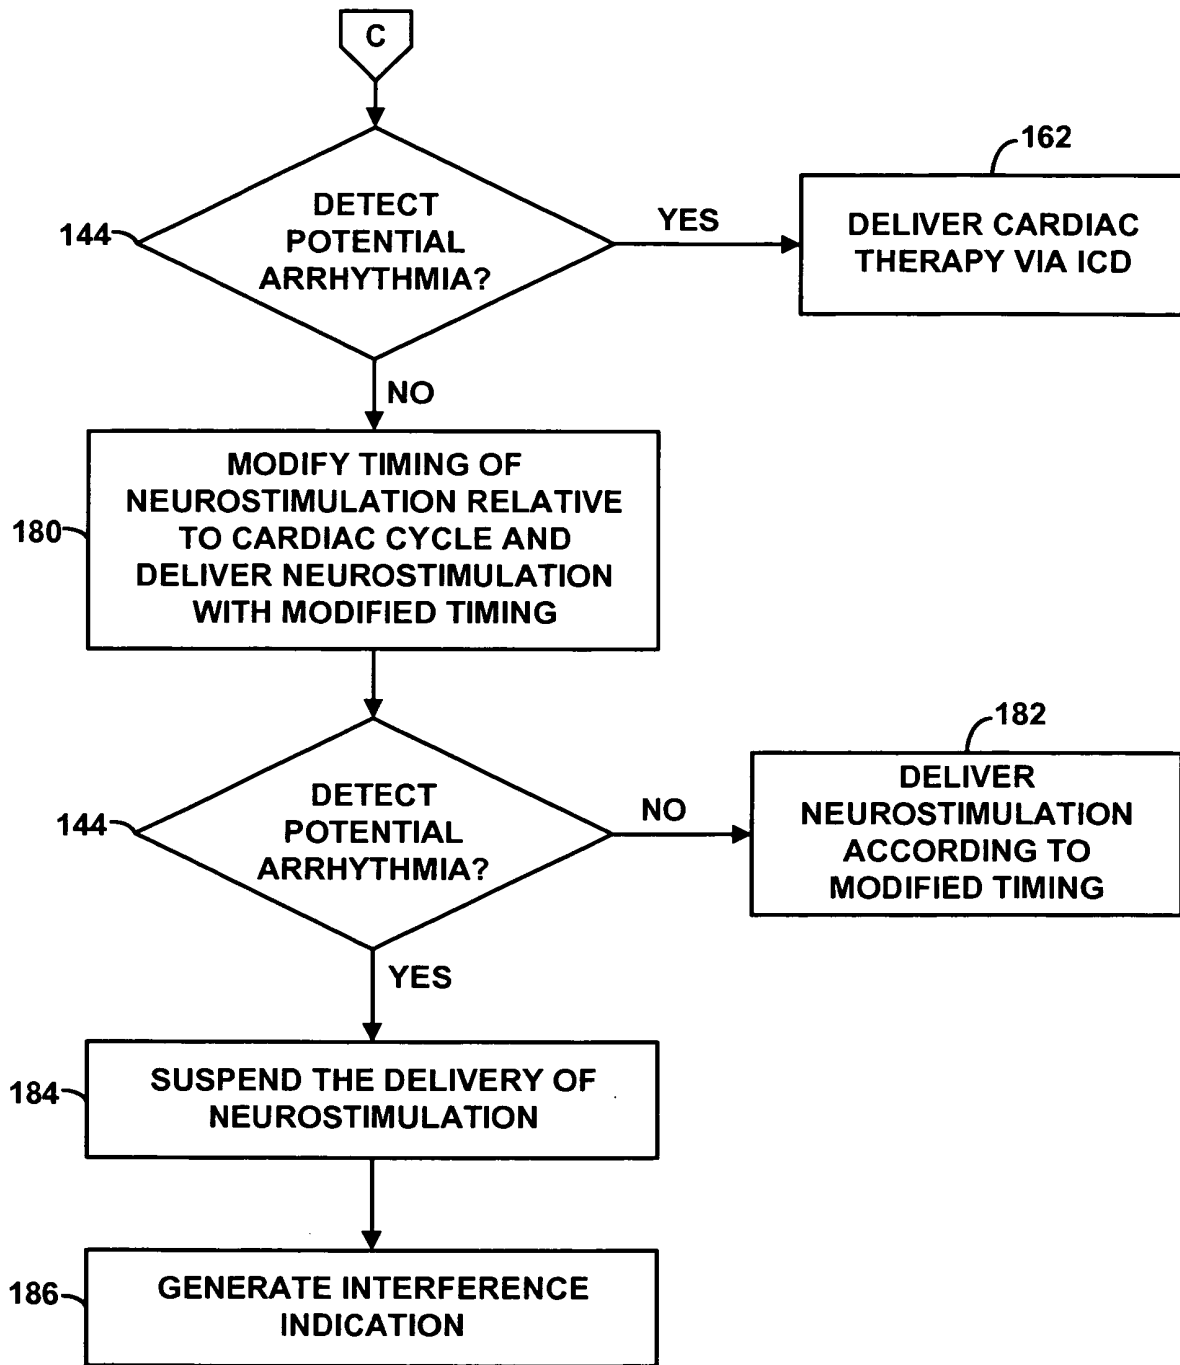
C

144 DETECT POTENTIAL ARRHYTHMIA?

YES

162 DELIVER CARDIAC THERAPY VIA ICD

NO

180 MODIFY TIMING OF NEUROSTIMULATION RELATIVE TO CARDIAC CYCLE AND DELIVER NEUROSTIMULATION WITH MODIFIED TIMING

144 DETECT POTENTIAL ARRHYTHMIA?

NO

182 DELIVER NEUROSTIMULATION ACCORDING TO MODIFIED TIMING

YES

184 SUSPEND THE DELIVERY OF NEUROSTIMULATION

186 GENERATE INTERFERENCE INDICATION